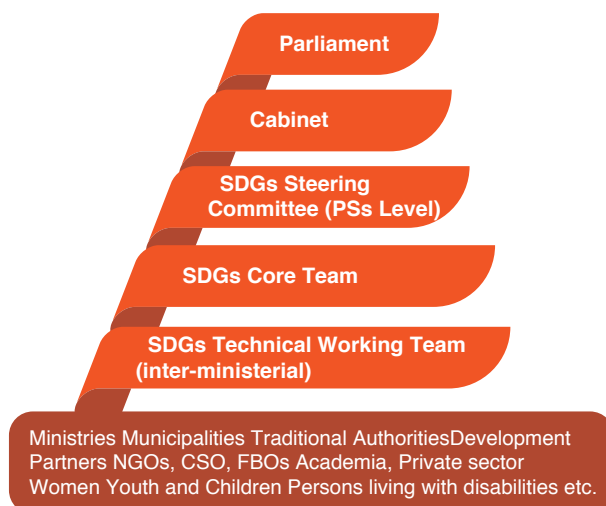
Parliament

Cabinet

SDGs Steering Committee (PSs Level)

SDGs Core Team

SDGs Technical Working Team (inter-ministerial)

Ministries Municipalities Traditional AuthoritiesDevelopment Partners NGOs, CSO, FBOs Academia, Private sector Women Youth and Children Persons living with disabilities etc.